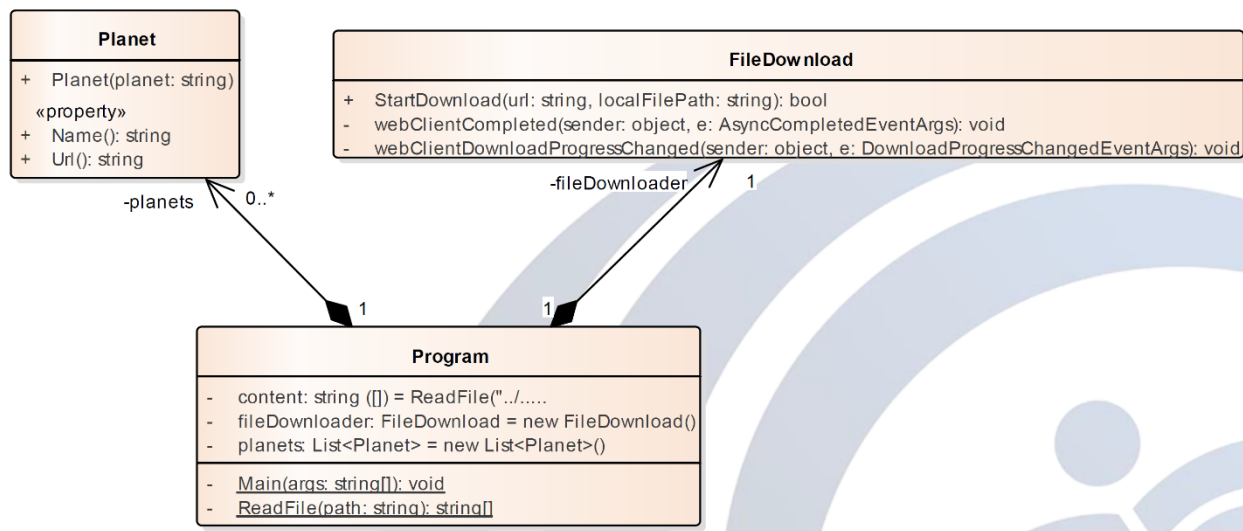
Planet

+ Planet(planet: string)
«property»
+ Name(): string
+ Url(): string

FileDownload

+ StartDownload(url: string, localFilePath: string): bool
- webClientCompleted(sender: object, e: AsyncCompletedEventArgs): void
- webClientDownloadProgressChanged(sender: object, e: DownloadProgressChangedEventArgs): void

-planets
0..*
-fileDownloader
1
1
1

Program

- content: string ([]) = ReadFile("../.....
- fileDownloader: FileDownload = new FileDownload()
- planets: List<Planet> = new List<Planet>()

- Main(args: string[]): void
- ReadFile(path: string): string[]